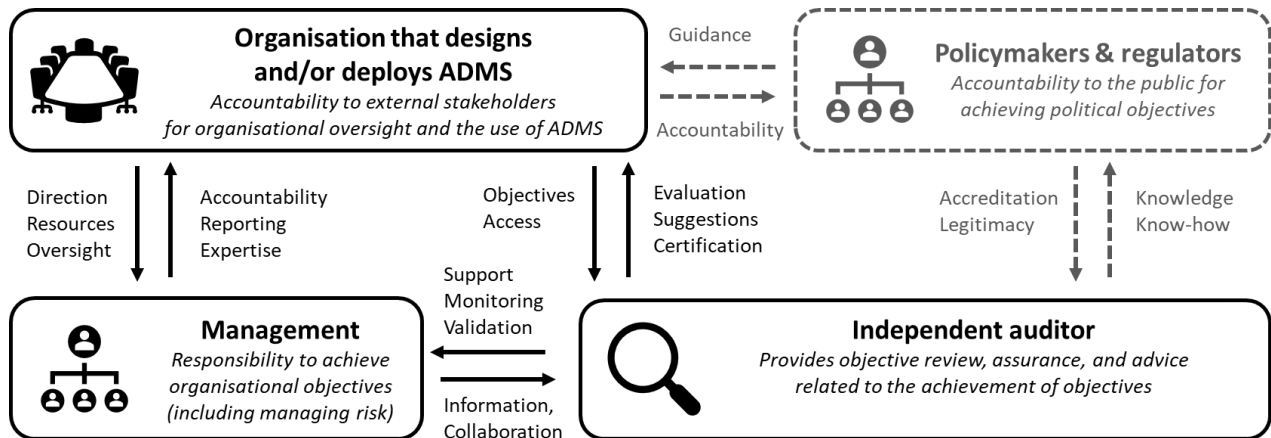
Organisation that designs and/or deploys ADMS
*Accountability to external stakeholders for organisational oversight and the use of ADMS*

Guidance

Accountability

Policymakers & regulators
*Accountability to the public for achieving political objectives*

Direction
Resources
Oversight

Accountability
Reporting
Expertise

Objectives
Access

Evaluation
Suggestions
Certification

Accreditation
Legitimacy

Knowledge
Know-how

Support
Monitoring
Validation

Management
*Responsibility to achieve organisational objectives (including managing risk)*

Information,
Collaboration

Independent auditor
*Provides objective review, assurance, and advice related to the achievement of objectives*